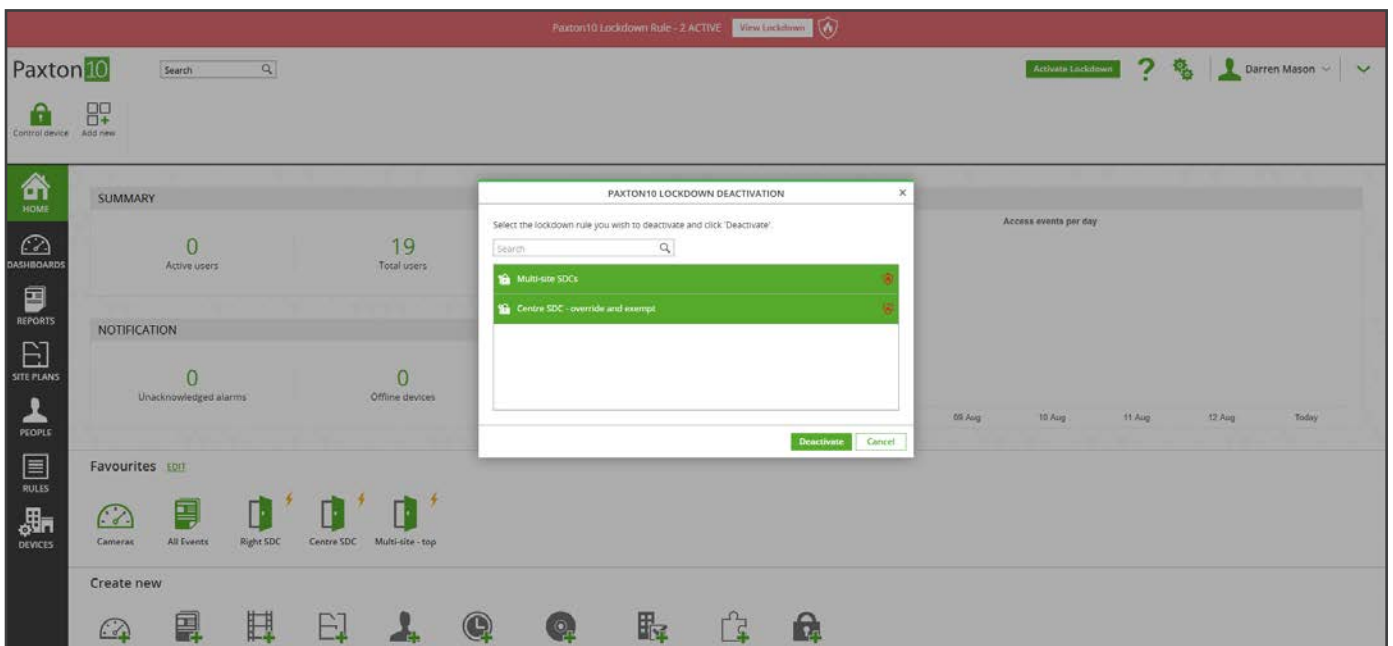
Paxton10 Lockdown Rule - 2 ACTIVE View Lockdown

Paxton10 Search

Activate Lockdown ? Darren Mason

Control device Add new

HOME
DASHBOARDS
REPORTS
SITE PLANS
PEOPLE
RULES
DEVICES

SUMMARY

0
Active users

19
Total users

NOTIFICATION

0
Unacknowledged alarms

0
Offline devices

Access events per day

09 Aug 10 Aug 11 Aug 12 Aug Today

PAXTON10 LOCKDOWN DEACTIVATION

Select the lockdown rule you wish to deactivate and click 'Deactivate'.

Search

Multi-site SDCs

Centre SDC - override and exempt

Deactivate Cancel

Favourites EDIT

Cameras All Events Right SDC Centre SDC Multi-site - top

Create new